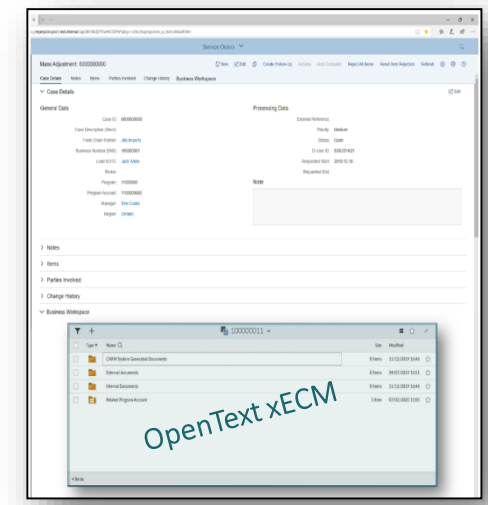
Service Orders

Mass Adjustment: 6000000000

New Edit Create Follow Up Actions Auto Complete Reject All Items Reset Item Rejection Refresh

Case Details Notes Items Parties Involved Change History Business Workspace

Case Details

Edit

General Data

Case ID: 6000000000
Case Description (Short):
Trade Chain Partner: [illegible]
Business Number (SVD): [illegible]
Lead (CST): Jack White
Broker:
Program: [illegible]
Program Account: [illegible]
Manager: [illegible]
Region: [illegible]

Processing Data

External Reference:
Priority: Medium
Status: Open
Cr user ID: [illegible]
Requested Start: 2019.12.18
Requested End:

Note

Notes

Items

Parties Involved

Change History

Business Workspace

100000011

Type Name

Size Modified

CMHW System Generated Documents 0 Items 11/12/2017 10:44
External documents 0 Items 04/07/2017 12:11
Internal Documents 0 Items 11/12/2017 10:44
Related Program Account 1 Item 07/02/2022 15:00

OpenText xECM

New